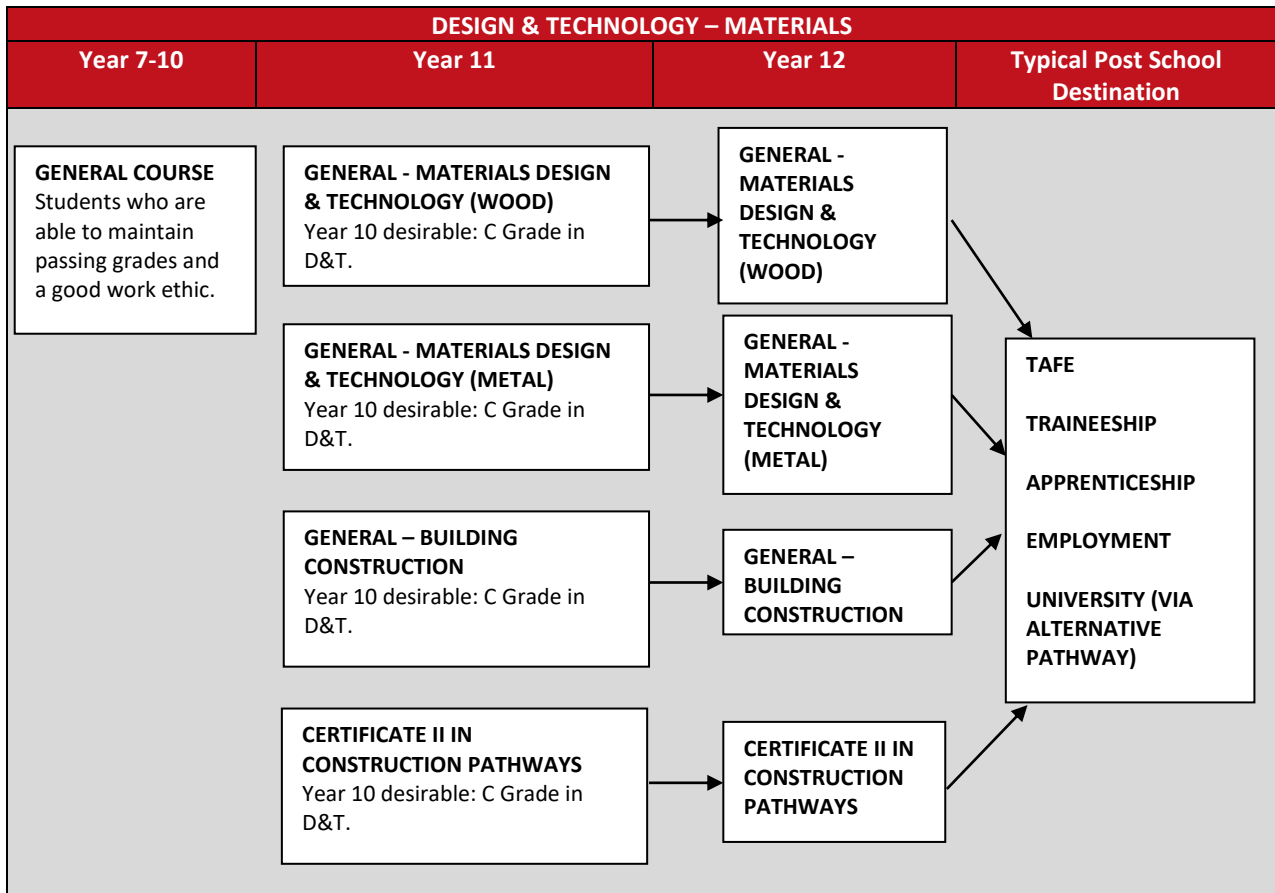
DESIGN & TECHNOLOGY – MATERIALS

| Year 7-10 | Year 11 | Year 12 | Typical Post School Destination |
|---|---|---|---|

GENERAL COURSE
Students who are able to maintain passing grades and a good work ethic.

GENERAL - MATERIALS DESIGN & TECHNOLOGY (WOOD)
Year 10 desirable: C Grade in D&T.

GENERAL - MATERIALS DESIGN & TECHNOLOGY (WOOD)

GENERAL - MATERIALS DESIGN & TECHNOLOGY (METAL)
Year 10 desirable: C Grade in D&T.

GENERAL - MATERIALS DESIGN & TECHNOLOGY (METAL)

GENERAL – BUILDING CONSTRUCTION
Year 10 desirable: C Grade in D&T.

GENERAL – BUILDING CONSTRUCTION

CERTIFICATE II IN CONSTRUCTION PATHWAYS
Year 10 desirable: C Grade in D&T.

CERTIFICATE II IN CONSTRUCTION PATHWAYS

TAFE

TRAINEESHIP

APPRENTICESHIP

EMPLOYMENT

UNIVERSITY (VIA ALTERNATIVE PATHWAY)